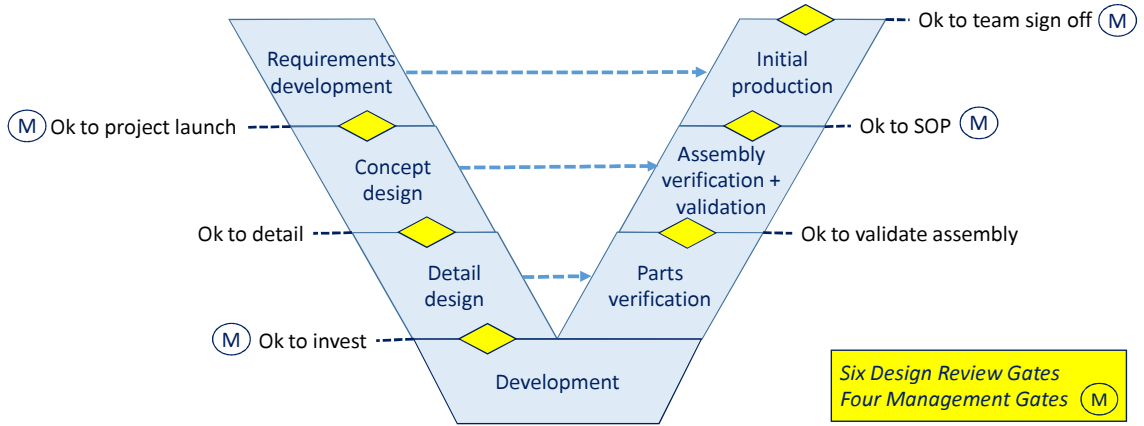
Ok to team sign off M

Requirements development

Initial production

M Ok to project launch

Ok to SOP M

Concept design

Assembly verification + validation

Ok to detail

Ok to validate assembly

Detail design

Parts verification

M Ok to invest

Development

Six Design Review Gates
Four Management Gates M